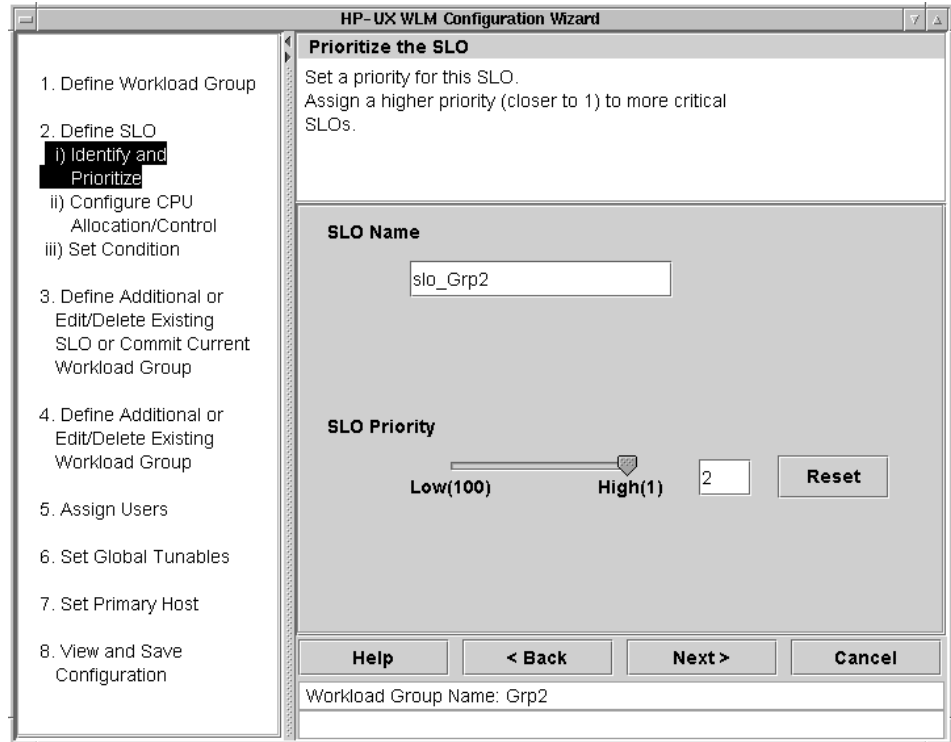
HP-UX WLM Configuration Wizard

1. Define Workload Group

2. Define SLO
i) Identify and Prioritize
ii) Configure CPU Allocation/Control
iii) Set Condition

3. Define Additional or Edit/Delete Existing SLO or Commit Current Workload Group

4. Define Additional or Edit/Delete Existing Workload Group

5. Assign Users

6. Set Global Tunables

7. Set Primary Host

8. View and Save Configuration

Prioritize the SLO

Set a priority for this SLO.
Assign a higher priority (closer to 1) to more critical SLOs.

SLO Name

slo_Grp2

SLO Priority

Low(100) High(1) 2 Reset

Help < Back Next > Cancel

Workload Group Name: Grp2